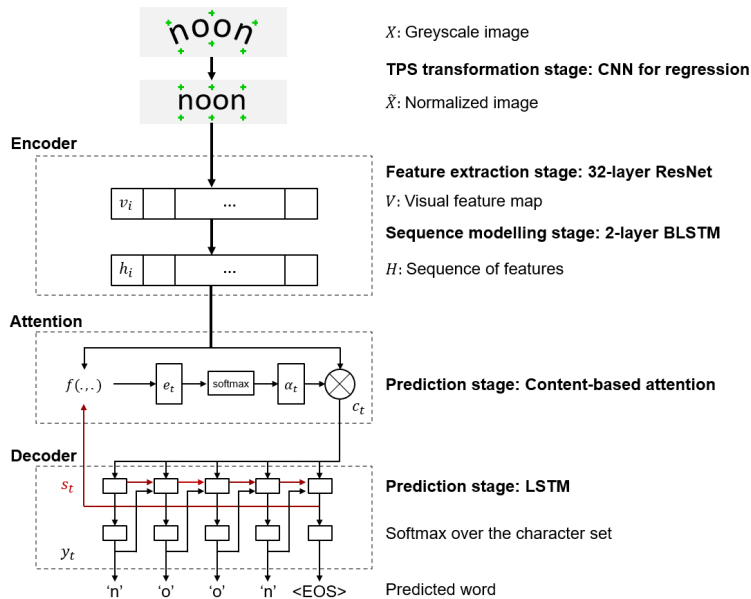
noon

$X$: Greyscale image

TPS transformation stage: CNN for regression

noon

$\tilde{X}$: Normalized image

Encoder

$v_i$ ...

Feature extraction stage: 32-layer ResNet

$V$: Visual feature map

Sequence modelling stage: 2-layer BLSTM

$h_i$ ...

$H$: Sequence of features

Attention

$f(.,.)$ $e_t$ softmax $\alpha_t$ $c_t$

Prediction stage: Content-based attention

Decoder

$s_t$

Prediction stage: LSTM

$y_t$

Softmax over the character set

'n' 'o' 'o' 'n' <EOS>

Predicted word